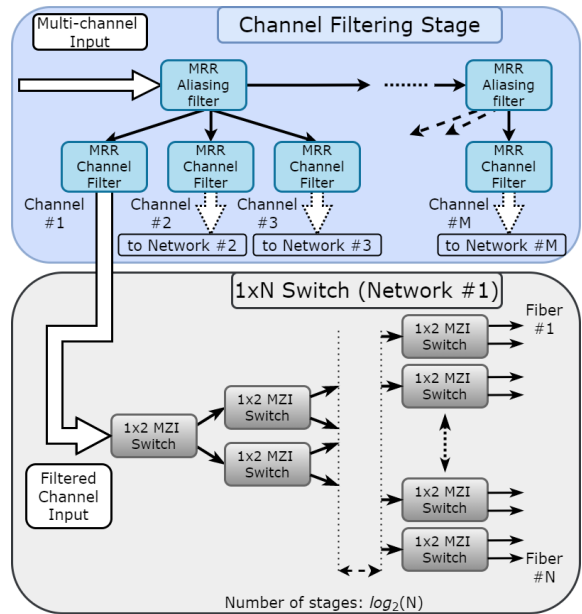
Multi-channel Input

Channel Filtering Stage

MRR Aliasing filter

MRR Aliasing filter

MRR Channel Filter

MRR Channel Filter

MRR Channel Filter

MRR Channel Filter

Channel #1

Channel #2

Channel #3

Channel #M

to Network #2

to Network #3

to Network #M

1xN Switch (Network #1)

1x2 MZI Switch

1x2 MZI Switch

1x2 MZI Switch

1x2 MZI Switch

1x2 MZI Switch

1x2 MZI Switch

1x2 MZI Switch

Fiber #1

Fiber #N

Filtered Channel Input

Number of stages: $log_2$(N)